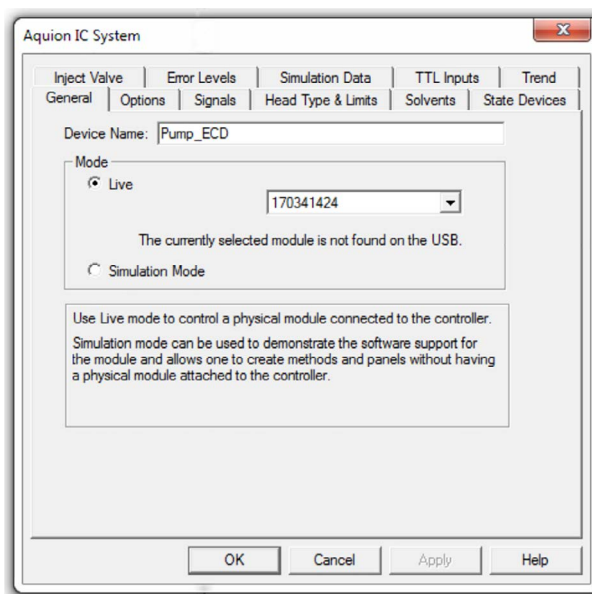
Aquion IC System

Inject Valve | Error Levels | Simulation Data | TTL Inputs | Trend
General | Options | Signals | Head Type & Limits | Solvents | State Devices

Device Name: Pump_ECD

Mode
Live
170341424
The currently selected module is not found on the USB.
Simulation Mode

Use Live mode to control a physical module connected to the controller.

Simulation mode can be used to demonstrate the software support for the module and allows one to create methods and panels without having a physical module attached to the controller.

OK | Cancel | Apply | Help